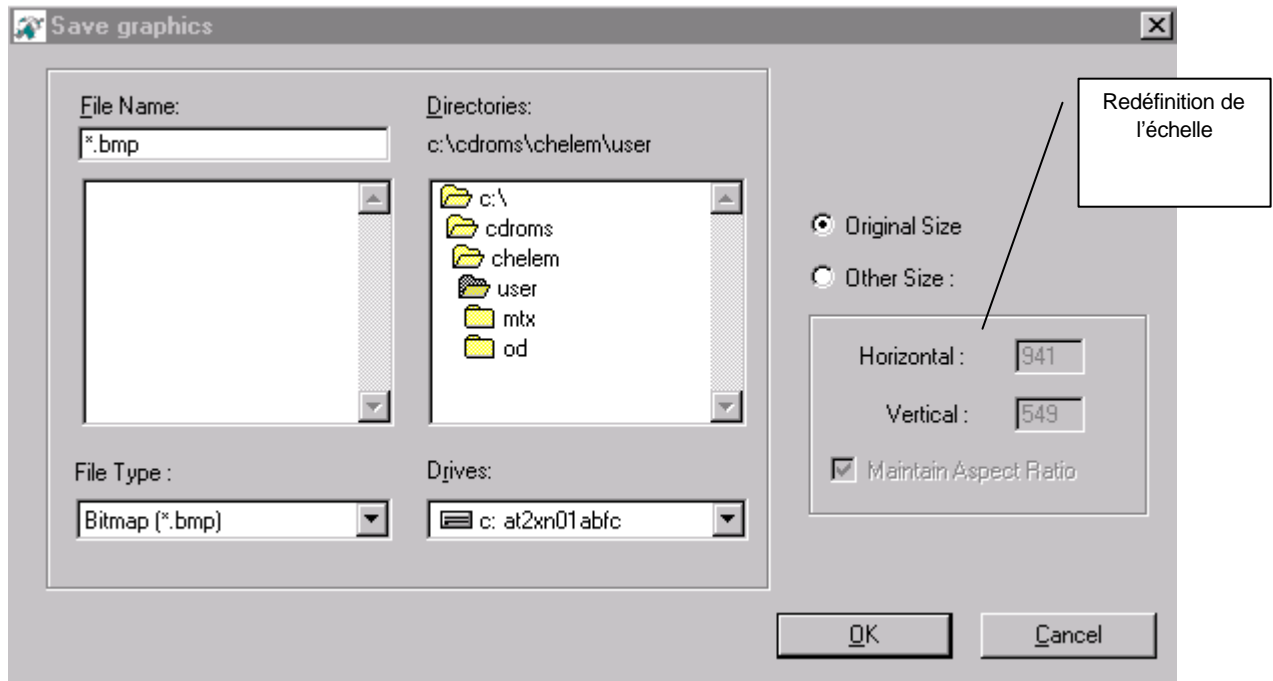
Save graphics

File Name:
*.bmp

Directories:
c:\cdroms\chelem\user

c:\
cdroms
chelem
user
mtx
od

File Type :
Bitmap (*.bmp)

Drives:
c: at2xn01abfc

Redéfinition de l'échelle

Original Size
Other Size :

Horizontal : 941
Vertical : 549
Maintain Aspect Ratio

OK
Cancel